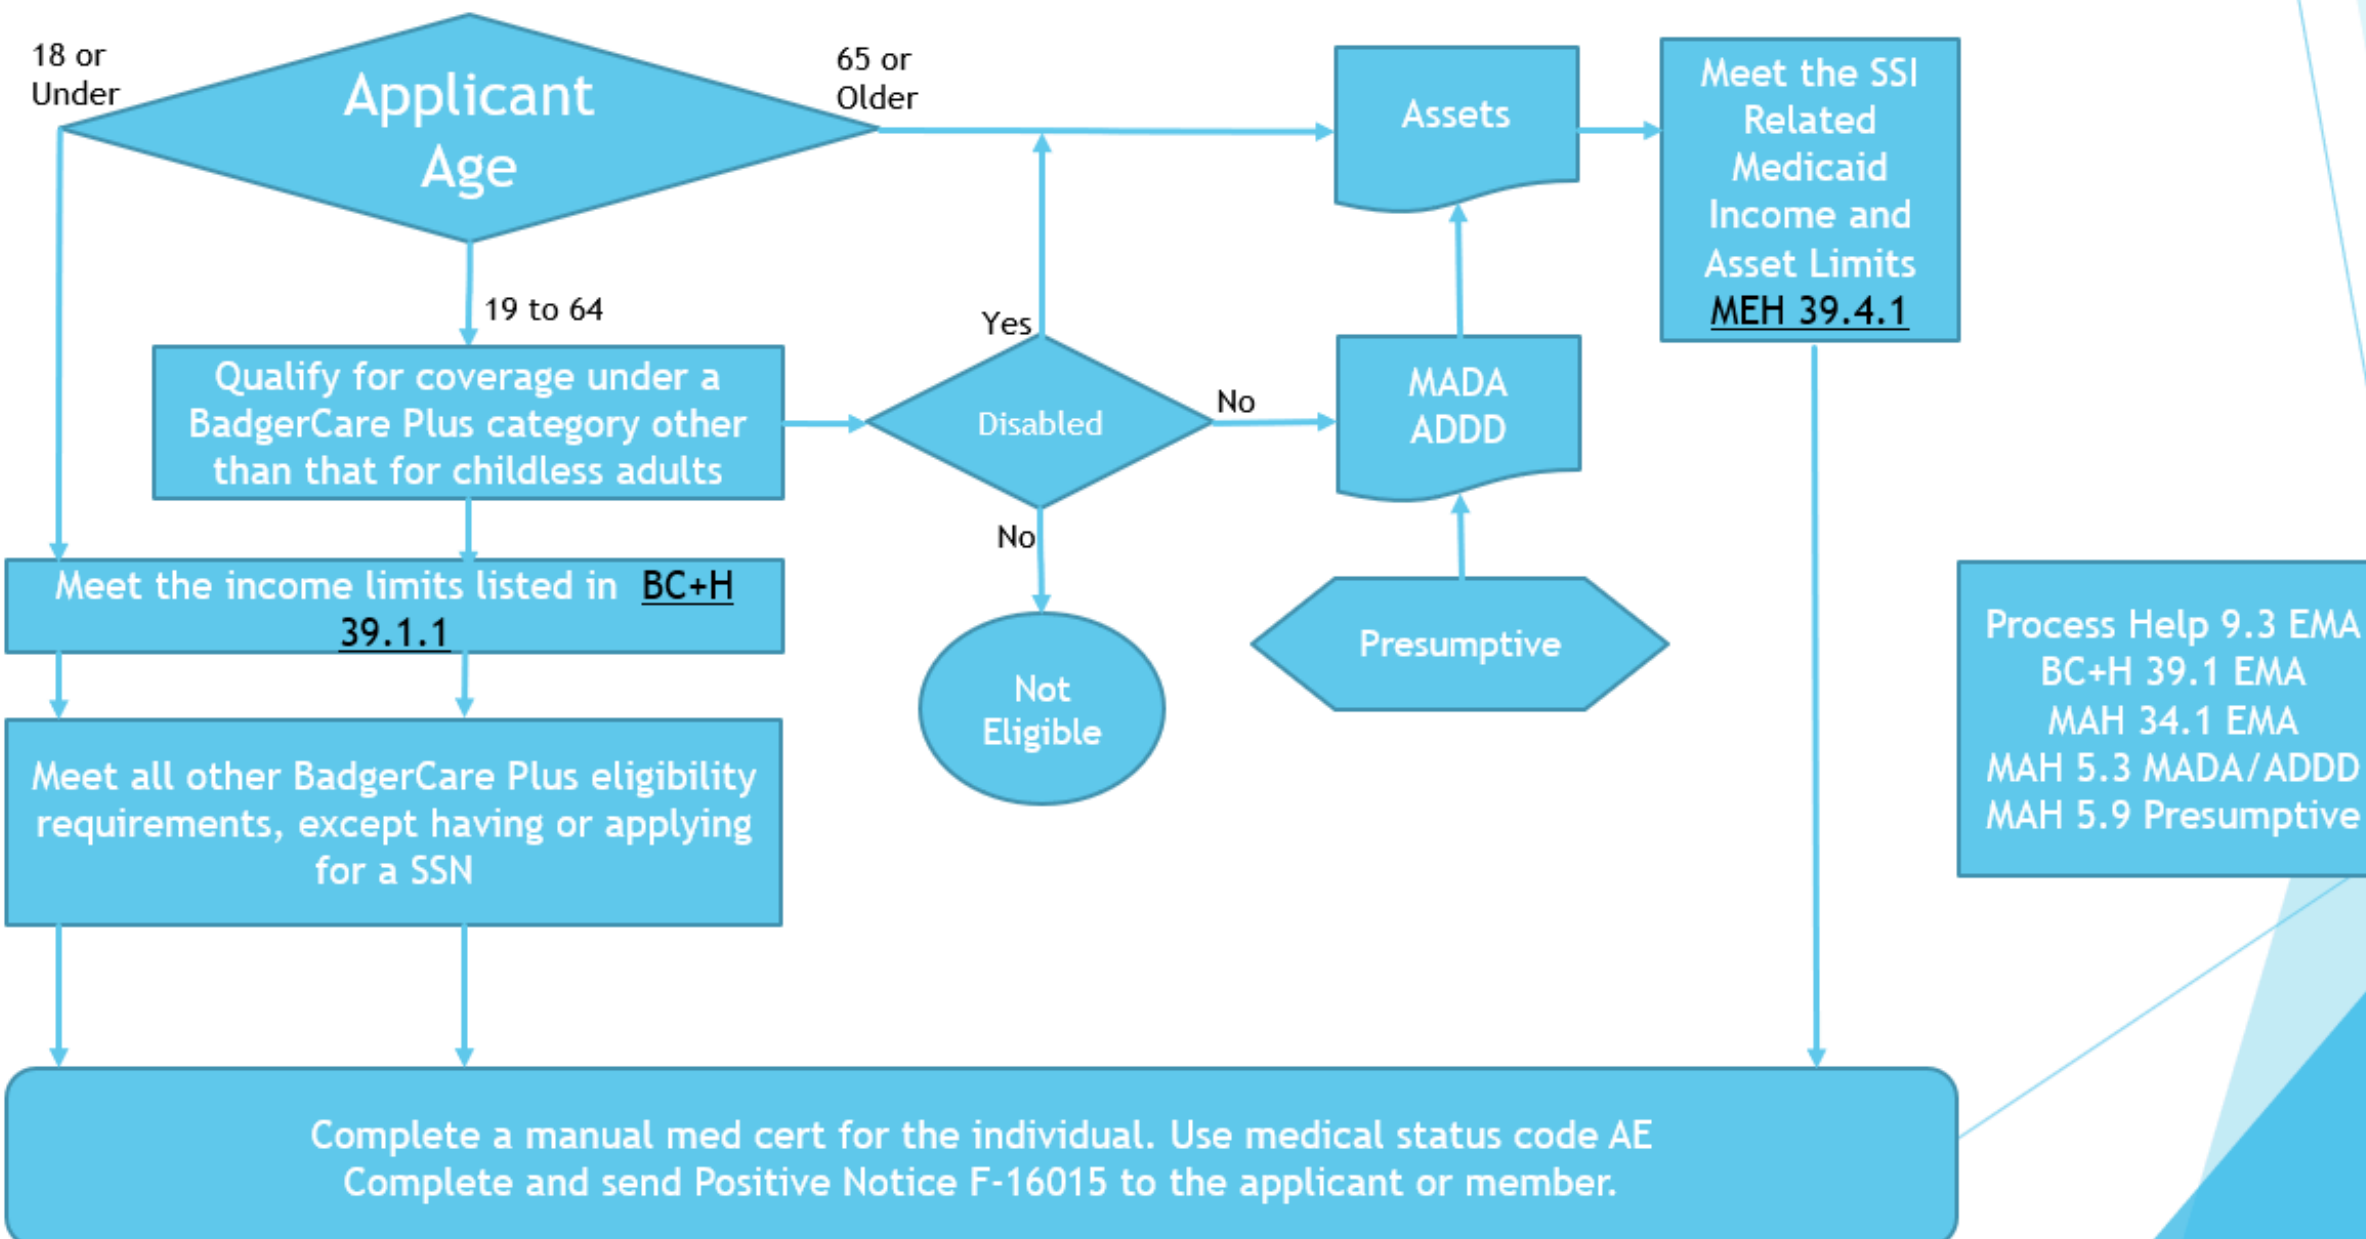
18 or Under

Applicant Age

65 or Older

Assets

Meet the SSI Related Medicaid Income and Asset Limits MEH 39.4.1

19 to 64

Yes

Qualify for coverage under a BadgerCare Plus category other than that for childless adults

Disabled

No

MADA ADDD

No

Meet the income limits listed in BC+H 39.1.1

Not Eligible

Presumptive

Process Help 9.3 EMA
BC+H 39.1 EMA
MAH 34.1 EMA
MAH 5.3 MADA/ADDD
MAH 5.9 Presumptive

Meet all other BadgerCare Plus eligibility requirements, except having or applying for a SSN

Complete a manual med cert for the individual. Use medical status code AE
Complete and send Positive Notice F-16015 to the applicant or member.